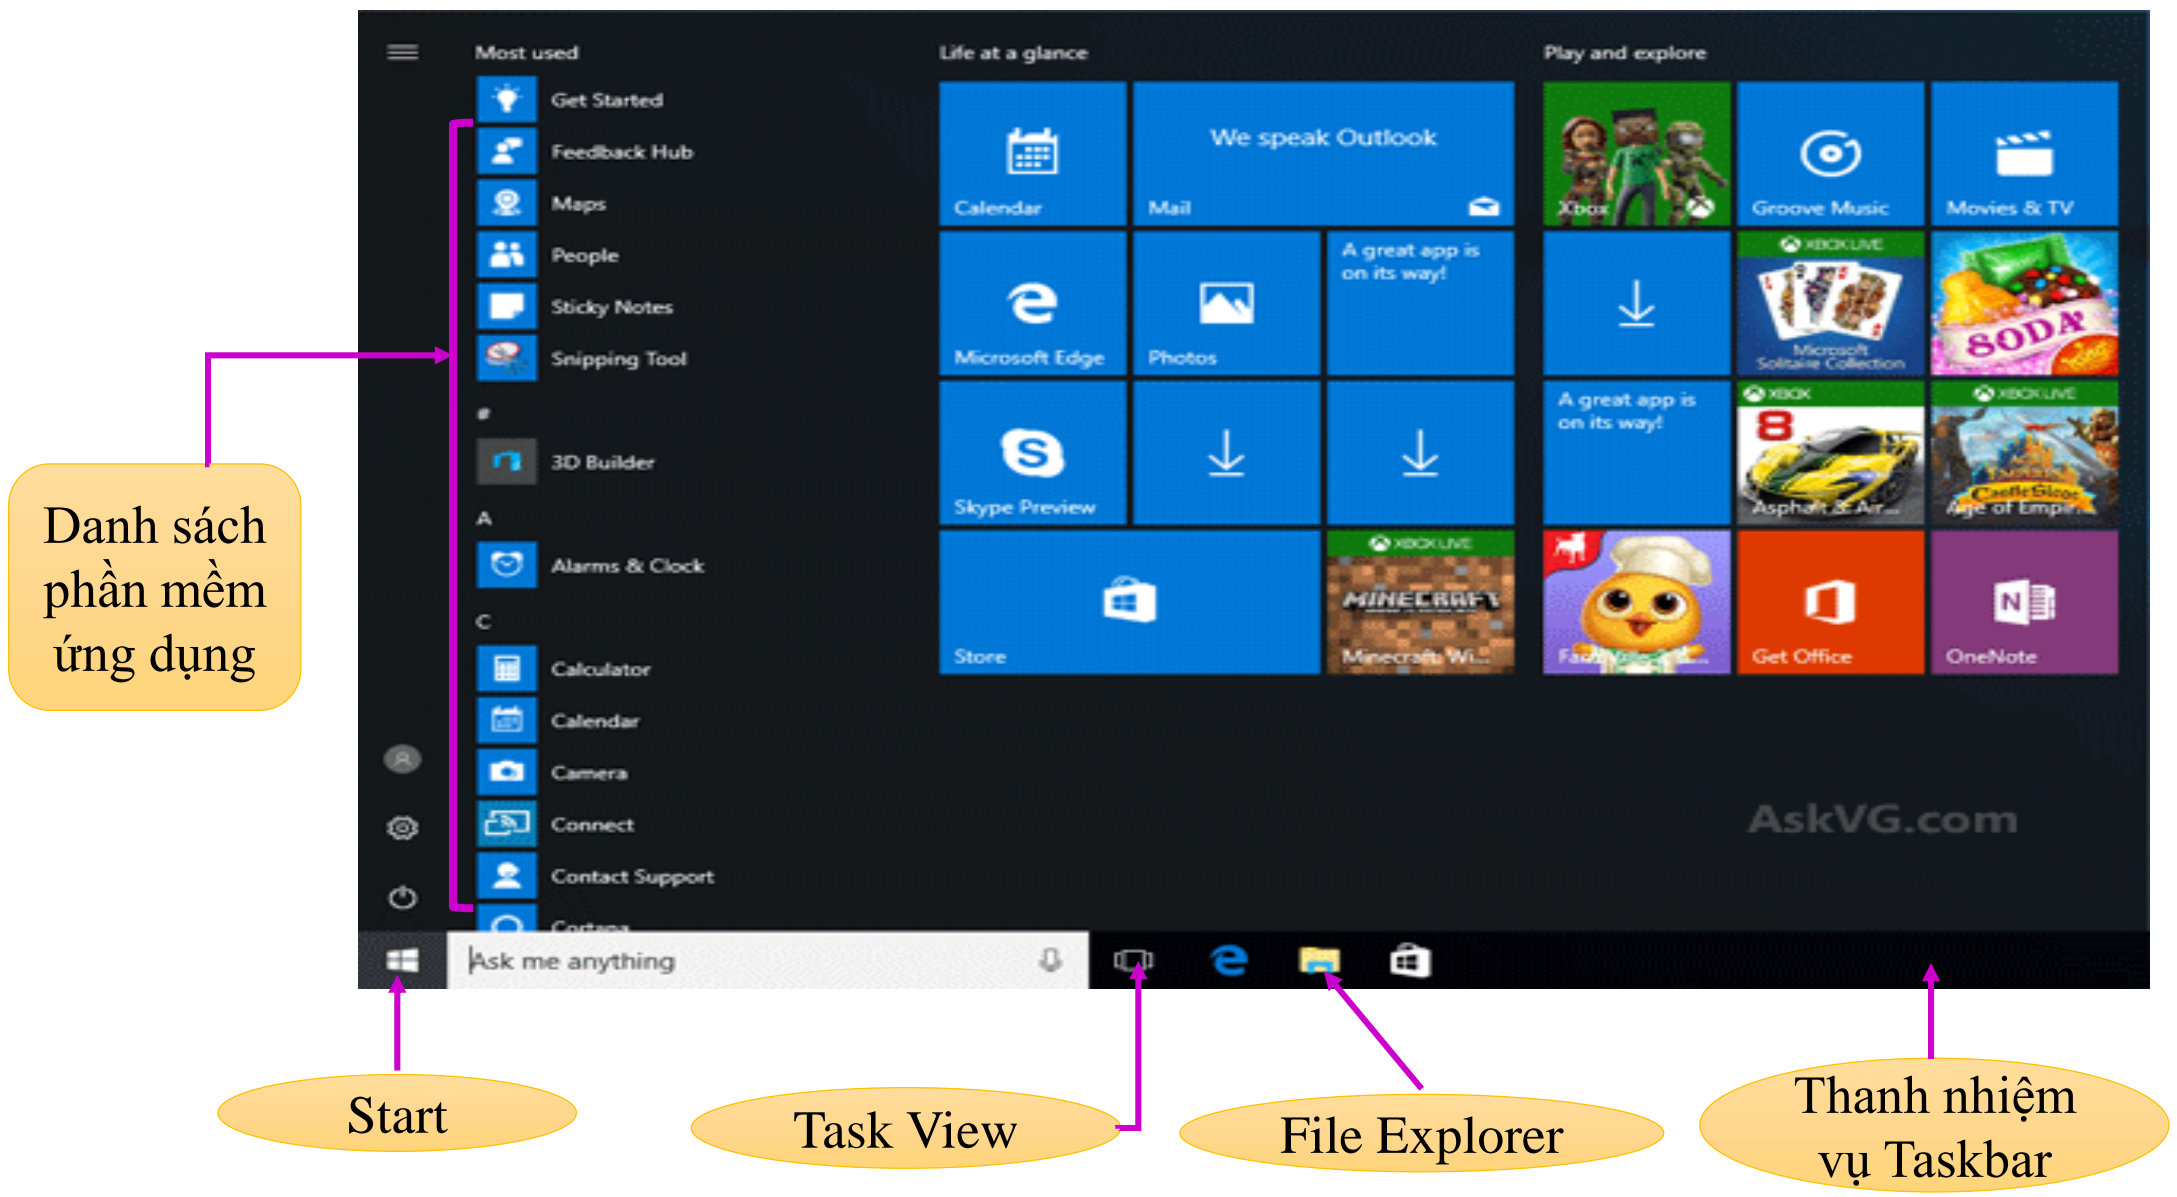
Most used

Get Started

Feedback Hub

Maps

People

Sticky Notes

Snipping Tool

#

3D Builder

A

Alarms & Clock

C

Calculator

Calendar

Camera

Connect

Contact Support

Cortana

Life at a glance

Calendar

We speak Outlook

Mail

Microsoft Edge

Photos

A great app is on its way!

Skype Preview

Store

XBOX LIVE

Minecraft: Wi...

Play and explore

Xbox

Groove Music

Movies & TV

XBOX LIVE

Microsoft Solitaire Collection

A great app is on its way!

XBOX

Asphalt 8: Air...

XBOX LIVE

Age of Empir...

Fa...

Get Office

OneNote

AskVG.com

Ask me anything

Danh sách phần mềm ứng dụng

Start

Task View

File Explorer

Thanh nhiệm vụ Taskbar